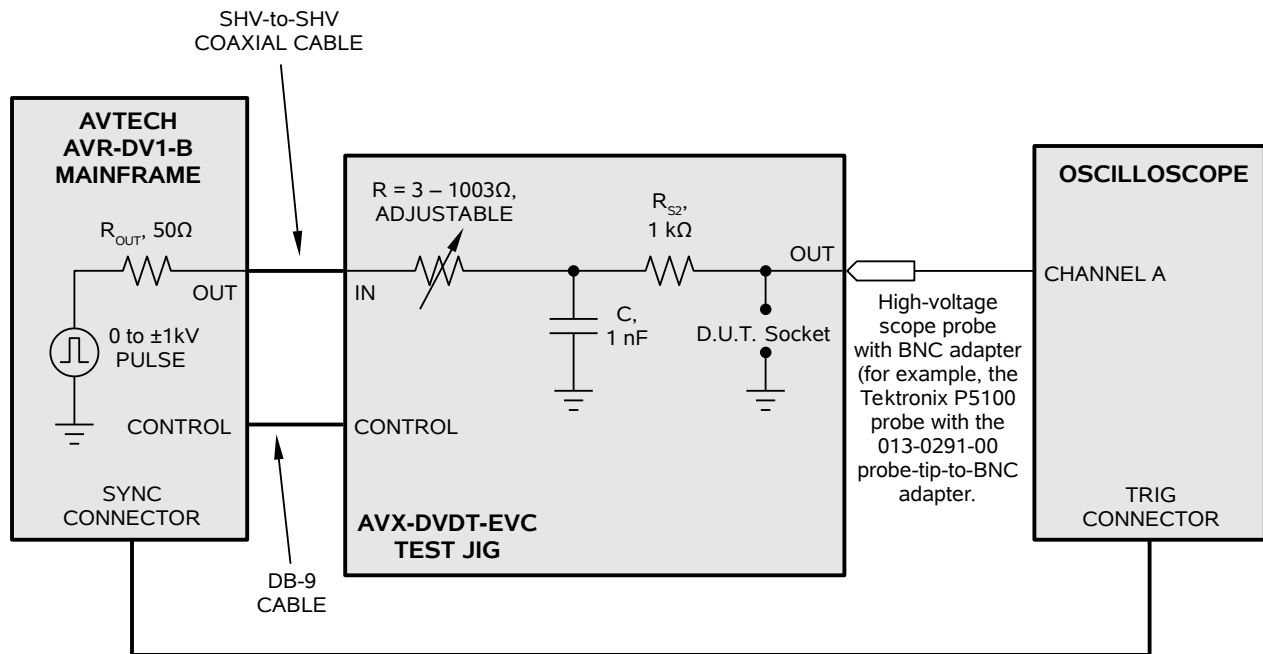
SHV-to-SHV
COAXIAL CABLE

AVTECH
AVR-DV1-B
MAINFRAME

$R_{OUT}$, 50Ω

OUT

0 to ±1kV
PULSE

CONTROL

SYNC
CONNECTOR

DB-9
CABLE

R = 3 – 1003Ω,
ADJUSTABLE

IN

C,
1 nF

$R_{S2}$,
1 kΩ

OUT

D.U.T. Socket

CONTROL

AVX-DVDT-EVC
TEST JIG

High-voltage scope probe with BNC adapter (for example, the Tektronix P5100 probe with the 013-0291-00 probe-tip-to-BNC adapter.

OSCILLOSCOPE

CHANNEL A

TRIG
CONNECTOR